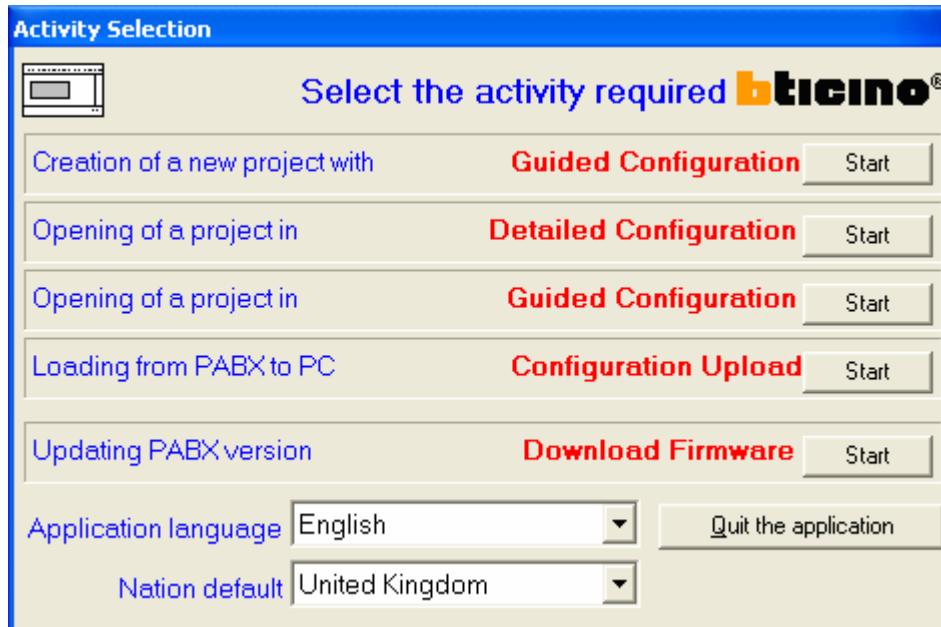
Activity Selection

Select the activity required bticino®

Creation of a new project with Guided Configuration Start

Opening of a project in Detailed Configuration Start

Opening of a project in Guided Configuration Start

Loading from PABX to PC Configuration Upload Start

Updating PABX version Download Firmware Start

Application language English

Quit the application

Nation default United Kingdom